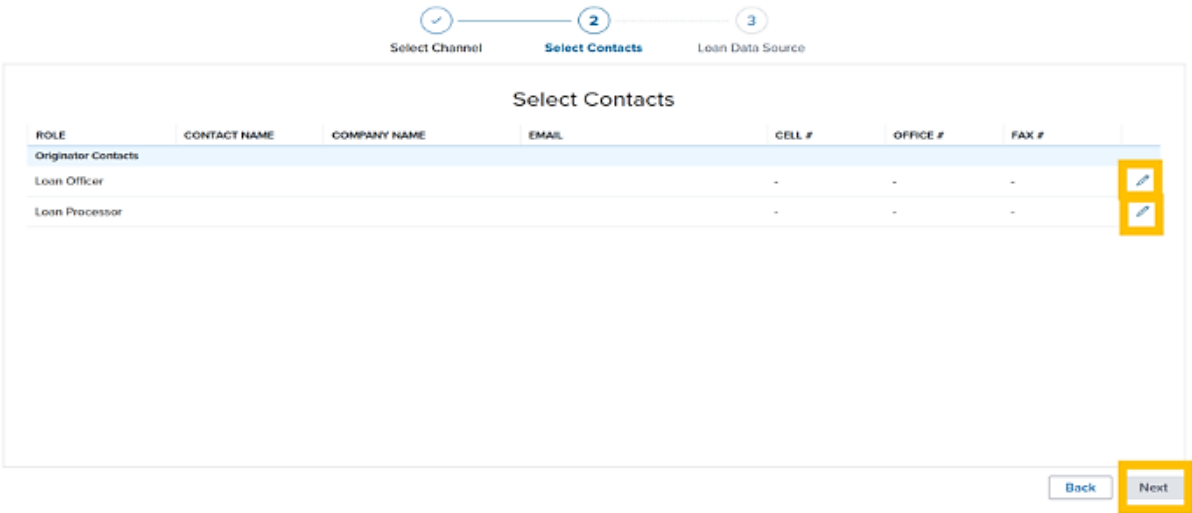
2 3

Select Channel Select Contacts Loan Data Source

Select Contacts

| ROLE | CONTACT NAME | COMPANY NAME | EMAIL | CELL # | OFFICE # | FAX # |
|---|---|---|---|---|---|---|
| Originator Contacts | | | | | | |
| Loan Officer | | | | - | - | - |
| Loan Processor | | | | - | - | - |

Back Next